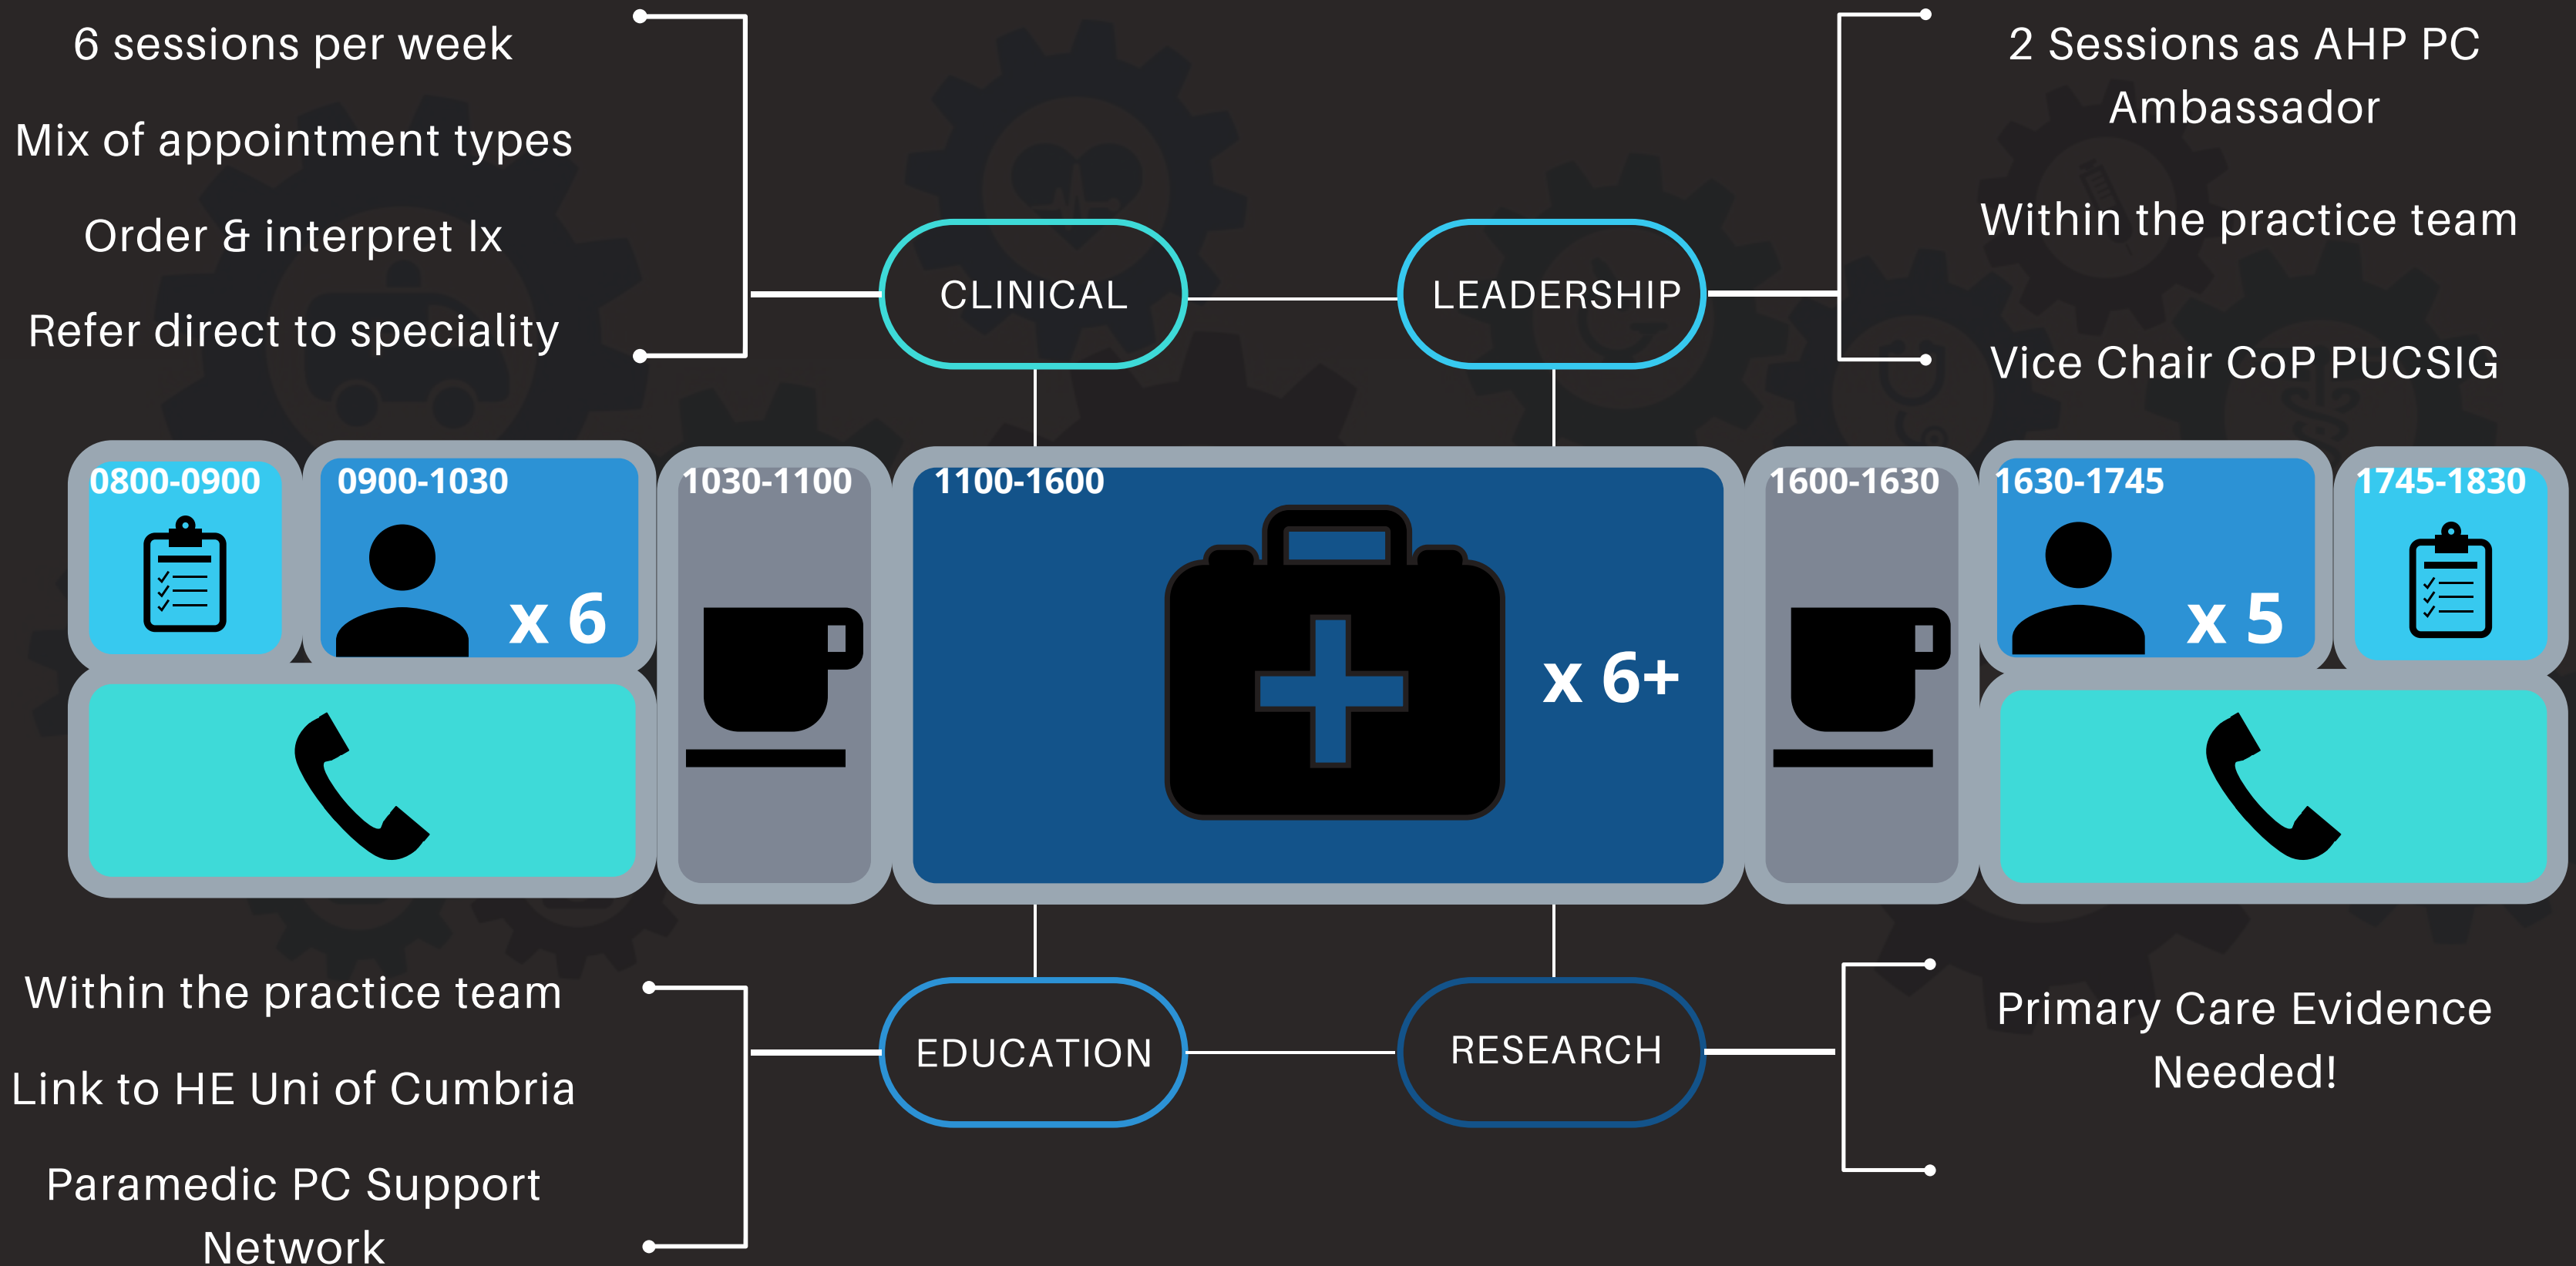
6 sessions per week

Mix of appointment types

Order & interpret Ix

Refer direct to speciality

CLINICAL

LEADERSHIP

2 Sessions as AHP PC Ambassador

Within the practice team

Vice Chair CoP PUCSIG

0800-0900

0900-1030

x 6

1030-1100

1100-1600

x 6+

1600-1630

1630-1745

x 5

1745-1830

Within the practice team

Link to HE Uni of Cumbria

Paramedic PC Support Network

EDUCATION

RESEARCH

Primary Care Evidence Needed!